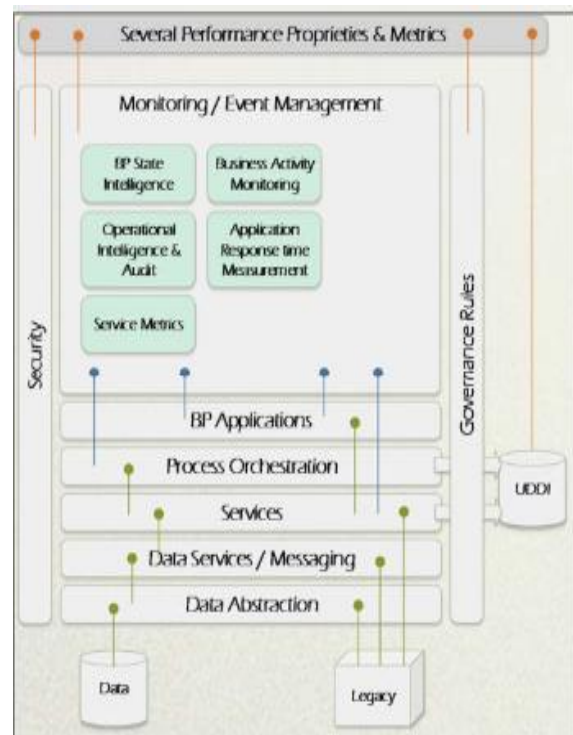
Several Performance Proprieties & Metrics

Security

Monitoring / Event Management

BP State Intelligence

Business Activity Monitoring

Operational Inteligence & Audit

Application Response time Measurement

Service Metrics

Governance Rules

BP Applications

Process Orchestration

UDDI

Services

Data Services / Messaging

Data Abstraction

Data

Legacy